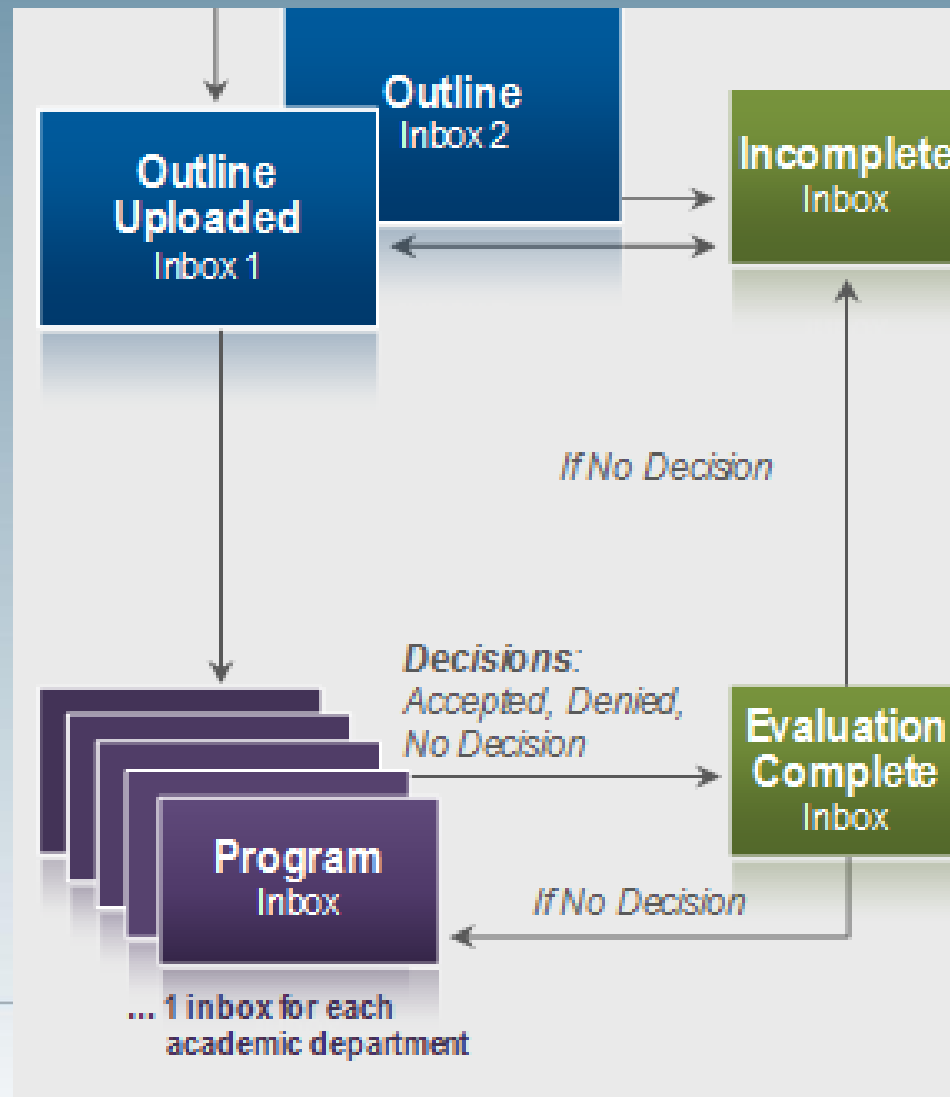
Outline
Inbox 2

Outline Uploaded
Inbox 1

Incomplete
Inbox

If No Decision

Decisions:
Accepted, Denied, No Decision

Evaluation Complete
Inbox

Program
Inbox

If No Decision

... 1 inbox for each academic department